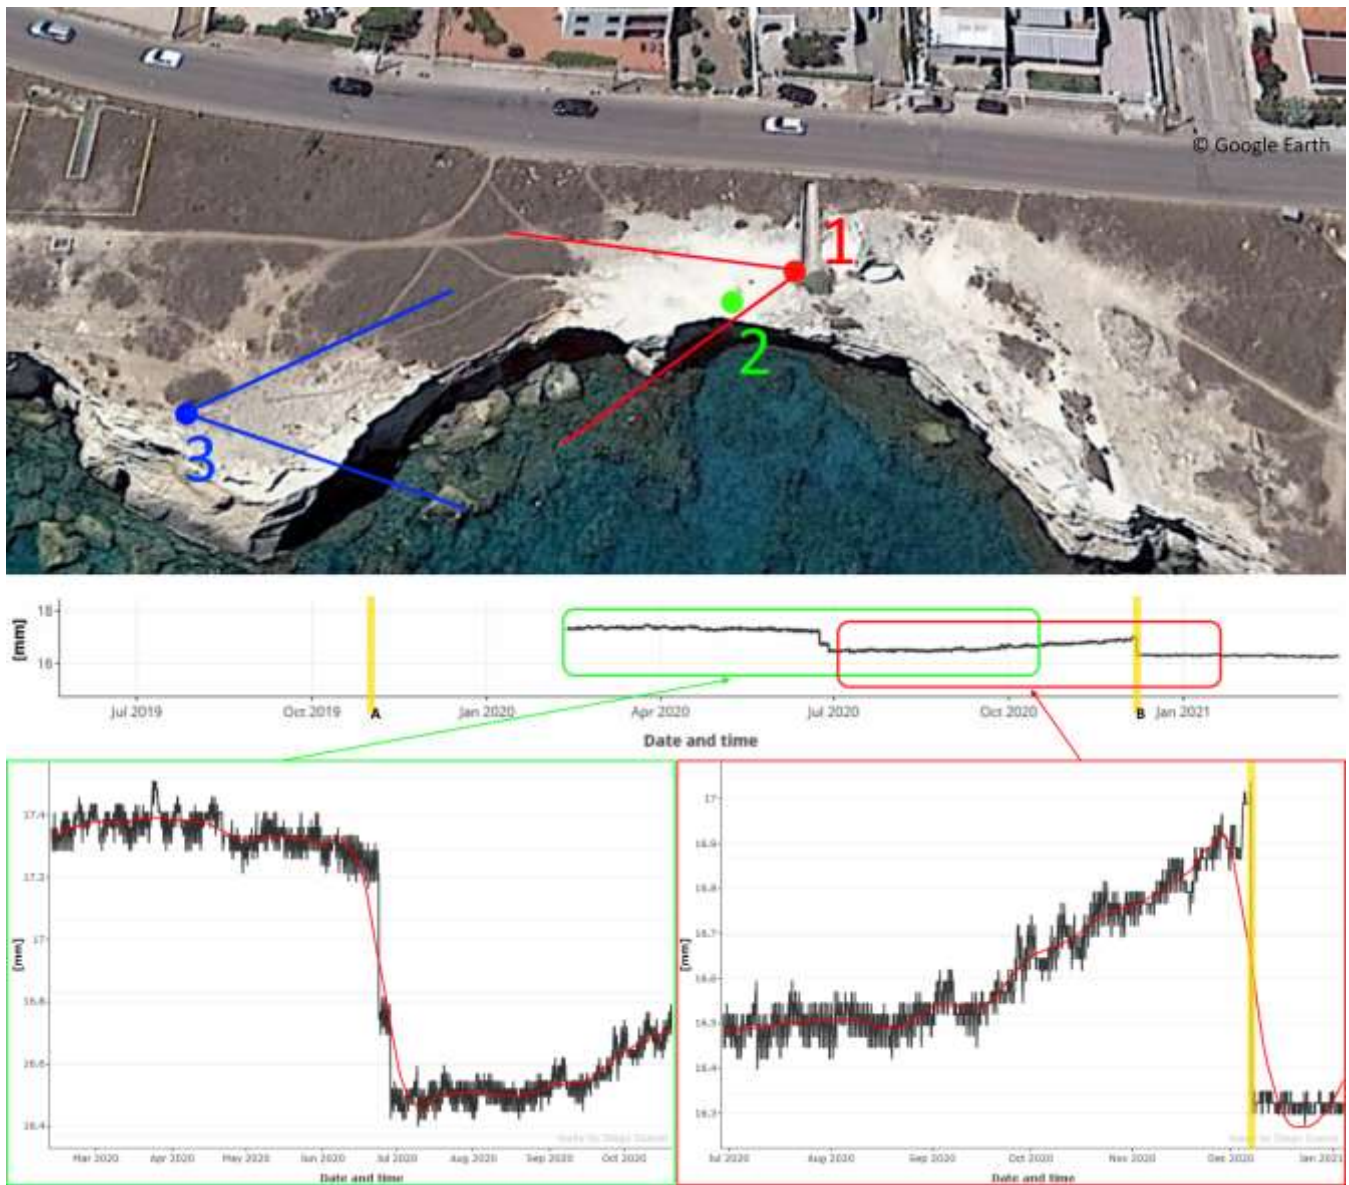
© Google Earth

1

2

3

18

16

[mm]

Jul 2019

Oct 2019

A

Jan 2020

Apr 2020

Jul 2020

Oct 2020

B

Jan 2021

Date and time

17.4

17.2

17

16.8

16.6

16.4

[mm]

Mar 2020

Apr 2020

May 2020

Jun 2020

Jul 2020

Aug 2020

Sep 2020

Oct 2020

Date and time

17

16.9

16.8

16.7

16.6

16.5

16.4

16.3

[mm]

Jul 2020

Aug 2020

Sep 2020

Oct 2020

Nov 2020

Dec 2020

Jan 2021

Date and time